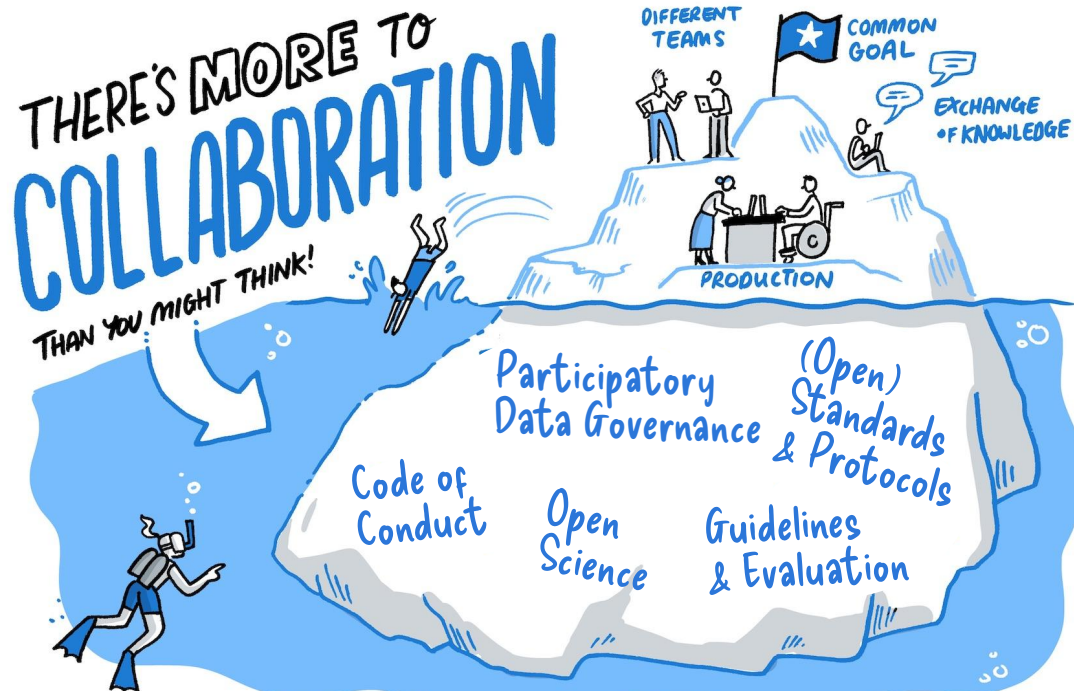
THERE'S MORE TO COLLABORATION THAN YOU MIGHT THINK!

DIFFERENT TEAMS

COMMON GOAL

EXCHANGE OF KNOWLEDGE

PRODUCTION

Participatory Data Governance

(Open) Standards & Protocols

Code of Conduct

Open Science

Guidelines & Evaluation